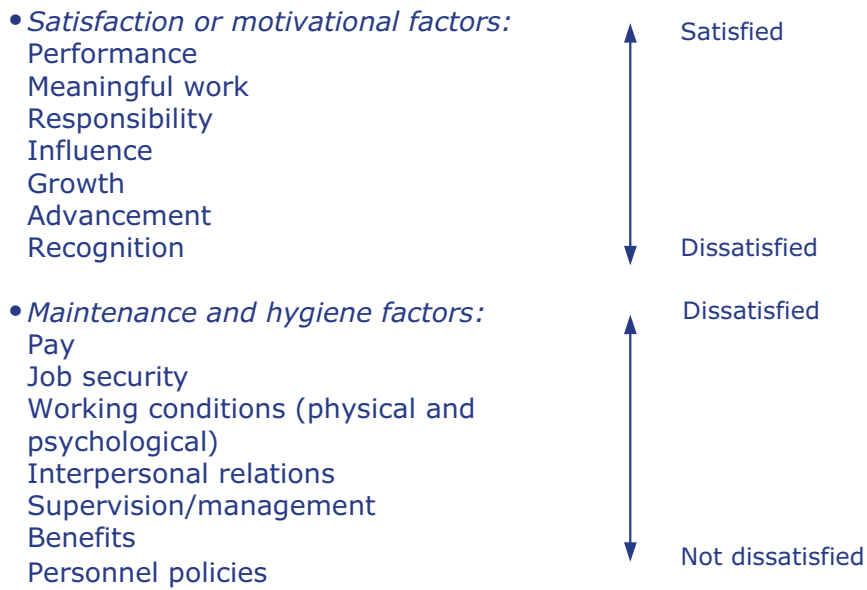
• *Satisfaction or motivational factors:*
Performance
Meaningful work
Responsibility
Influence
Growth
Advancement
Recognition

Satisfied

Dissatisfied

• *Maintenance and hygiene factors:*
Pay
Job security
Working conditions (physical and psychological)
Interpersonal relations
Supervision/management
Benefits
Personnel policies

Dissatisfied

Not dissatisfied